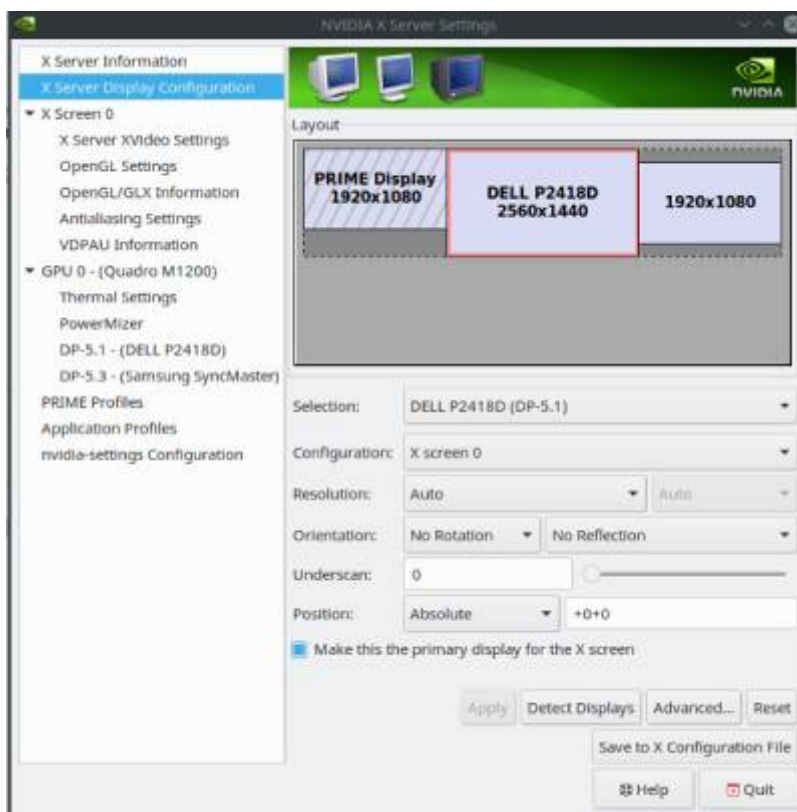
NVIDIA X Server Settings

X Server Information
X Server Display Configuration
X Screen 0
X Server XVideo Settings
OpenGL Settings
OpenGL/GLX Information
Antialiasing Settings
VDPAU Information
GPU 0 - (Quadro M1200)
Thermal Settings
PowerMizer
DP-5.1 - (DELL P2418D)
DP-5.3 - (Samsung SyncMaster)
PRIME Profiles
Application Profiles
nvidia-settings Configuration

NVIDIA

Layout

PRIME Display
1920x1080

DELL P2418D
2560x1440

1920x1080

Selection: DELL P2418D (DP-5.1)

Configuration: X screen 0

Resolution: Auto Auto

Orientation: No Rotation No Reflection

Underscan: 0

Position: Absolute +0+0

Make this the primary display for the X screen

Apply Detect Displays Advanced... Reset

Save to X Configuration File

Help Quit